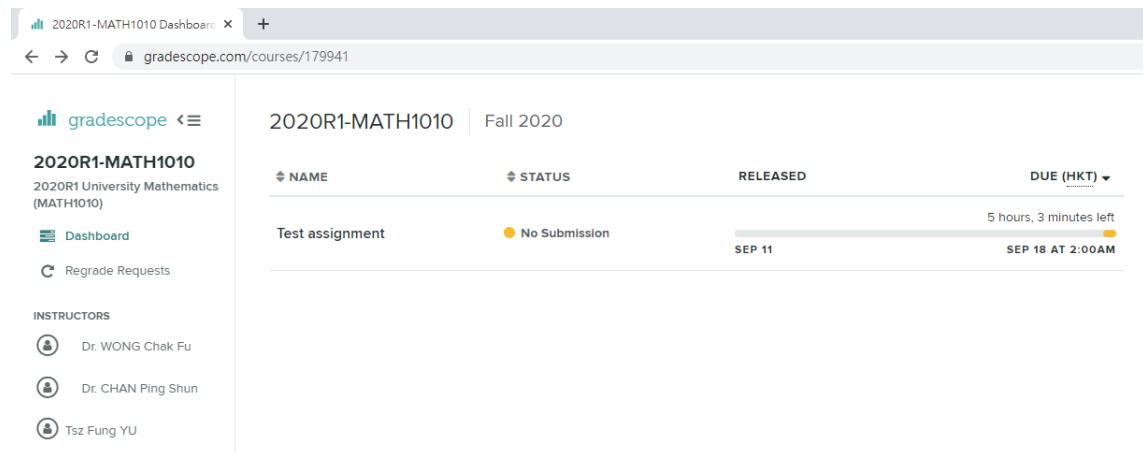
2020R1-MATH1010 Dashboard ×
+
gradescope.com/courses/179941

gradescope

2020R1-MATH1010
2020R1 University Mathematics (MATH1010)

Dashboard
Regrade Requests

INSTRUCTORS
Dr. WONG Chak Fu
Dr. CHAN Ping Shun
Tsz Fung YU

2020R1-MATH1010 | Fall 2020

| NAME | STATUS | RELEASED | DUE (HKT) |
|---|---|---|---|
| Test assignment | No Submission | SEP 11 | 5 hours, 3 minutes left SEP 18 AT 2:00AM |